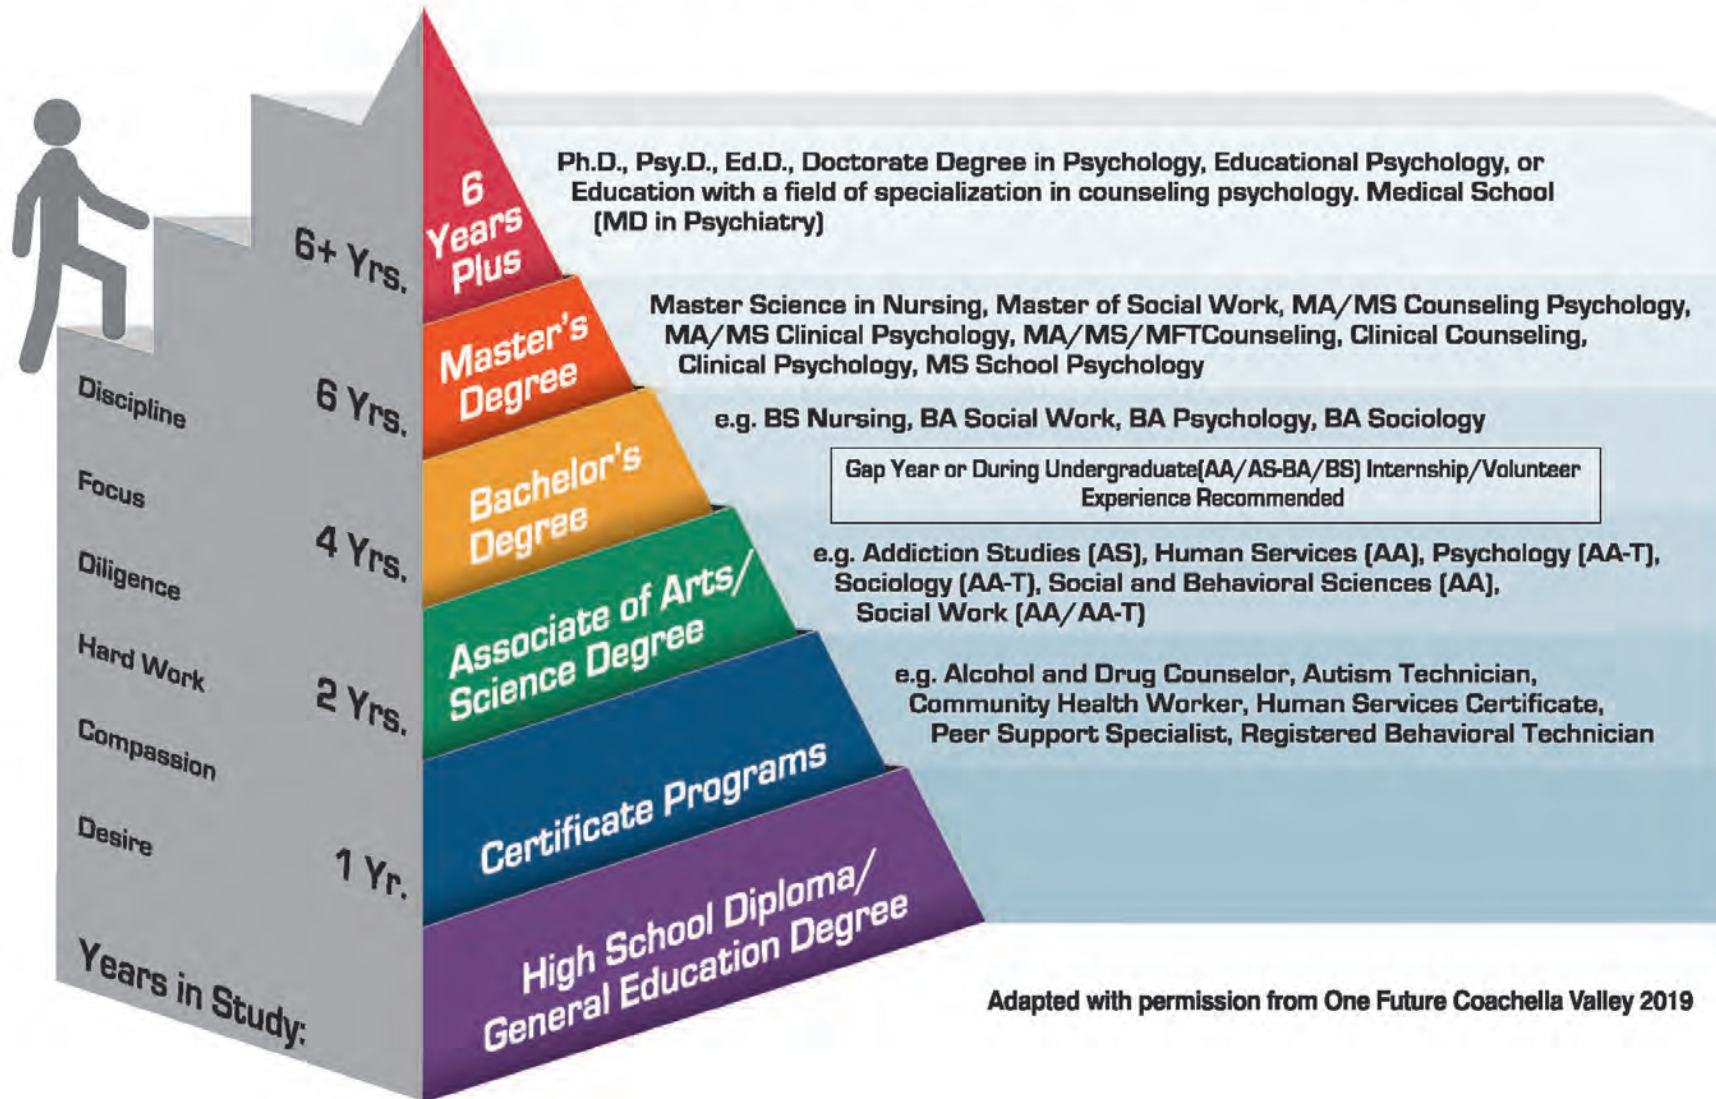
Discipline

Focus

Diligence

Hard Work

Compassion

Desire

Years in Study:

6+ Yrs.

6 Yrs.

4 Yrs.

2 Yrs.

1 Yr.

6 Years Plus

Ph.D., Psy.D., Ed.D., Doctorate Degree in Psychology, Educational Psychology, or Education with a field of specialization in counseling psychology. Medical School (MD in Psychiatry)

Master's Degree

Master Science in Nursing, Master of Social Work, MA/MS Counseling Psychology, MA/MS Clinical Psychology, MA/MS/MFTCounseling, Clinical Counseling, Clinical Psychology, MS School Psychology

Bachelor's Degree

e.g. BS Nursing, BA Social Work, BA Psychology, BA Sociology

Gap Year or During Undergraduate(AA/AS-BA/BS) Internship/Volunteer Experience Recommended

Associate of Arts/ Science Degree

e.g. Addiction Studies (AS), Human Services (AA), Psychology (AA-T), Sociology (AA-T), Social and Behavioral Sciences (AA), Social Work (AA/AA-T)

Certificate Programs

e.g. Alcohol and Drug Counselor, Autism Technician, Community Health Worker, Human Services Certificate, Peer Support Specialist, Registered Behavioral Technician

High School Diploma/ General Education Degree

Adapted with permission from One Future Coachella Valley 2019